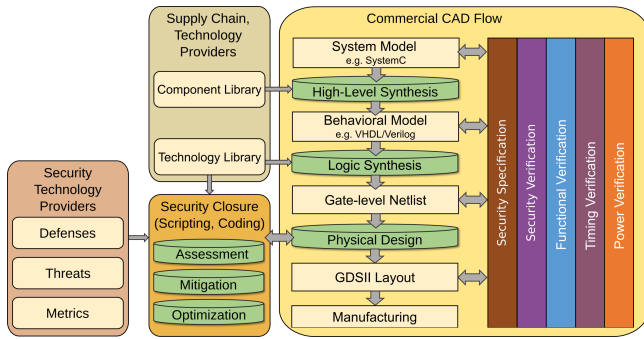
Supply Chain, Technology Providers

Component Library

Technology Library

Commercial CAD Flow

System Model
e.g. SystemC

High-Level Synthesis

Behavioral Model
e.g. VHDL/Verilog

Logic Synthesis

Gate-level Netlist

Physical Design

GDSII Layout

Manufacturing

Security Specification

Security Verification

Functional Verification

Timing Verification

Power Verification

Security Technology Providers

Defenses

Threats

Metrics

Security Closure (Scripting, Coding)

Assessment

Mitigation

Optimization